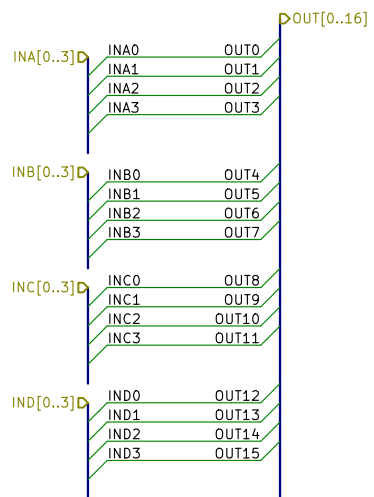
OUT[0..16]

INA[0..3]
INA0 OUT0
INA1 OUT1
INA2 OUT2
INA3 OUT3

INB[0..3]
INB0 OUT4
INB1 OUT5
INB2 OUT6
INB3 OUT7

INC[0..3]
INC0 OUT8
INC1 OUT9
INC2 OUT10
INC3 OUT11

IND[0..3]
IND0 OUT12
IND1 OUT13
IND2 OUT14
IND3 OUT15